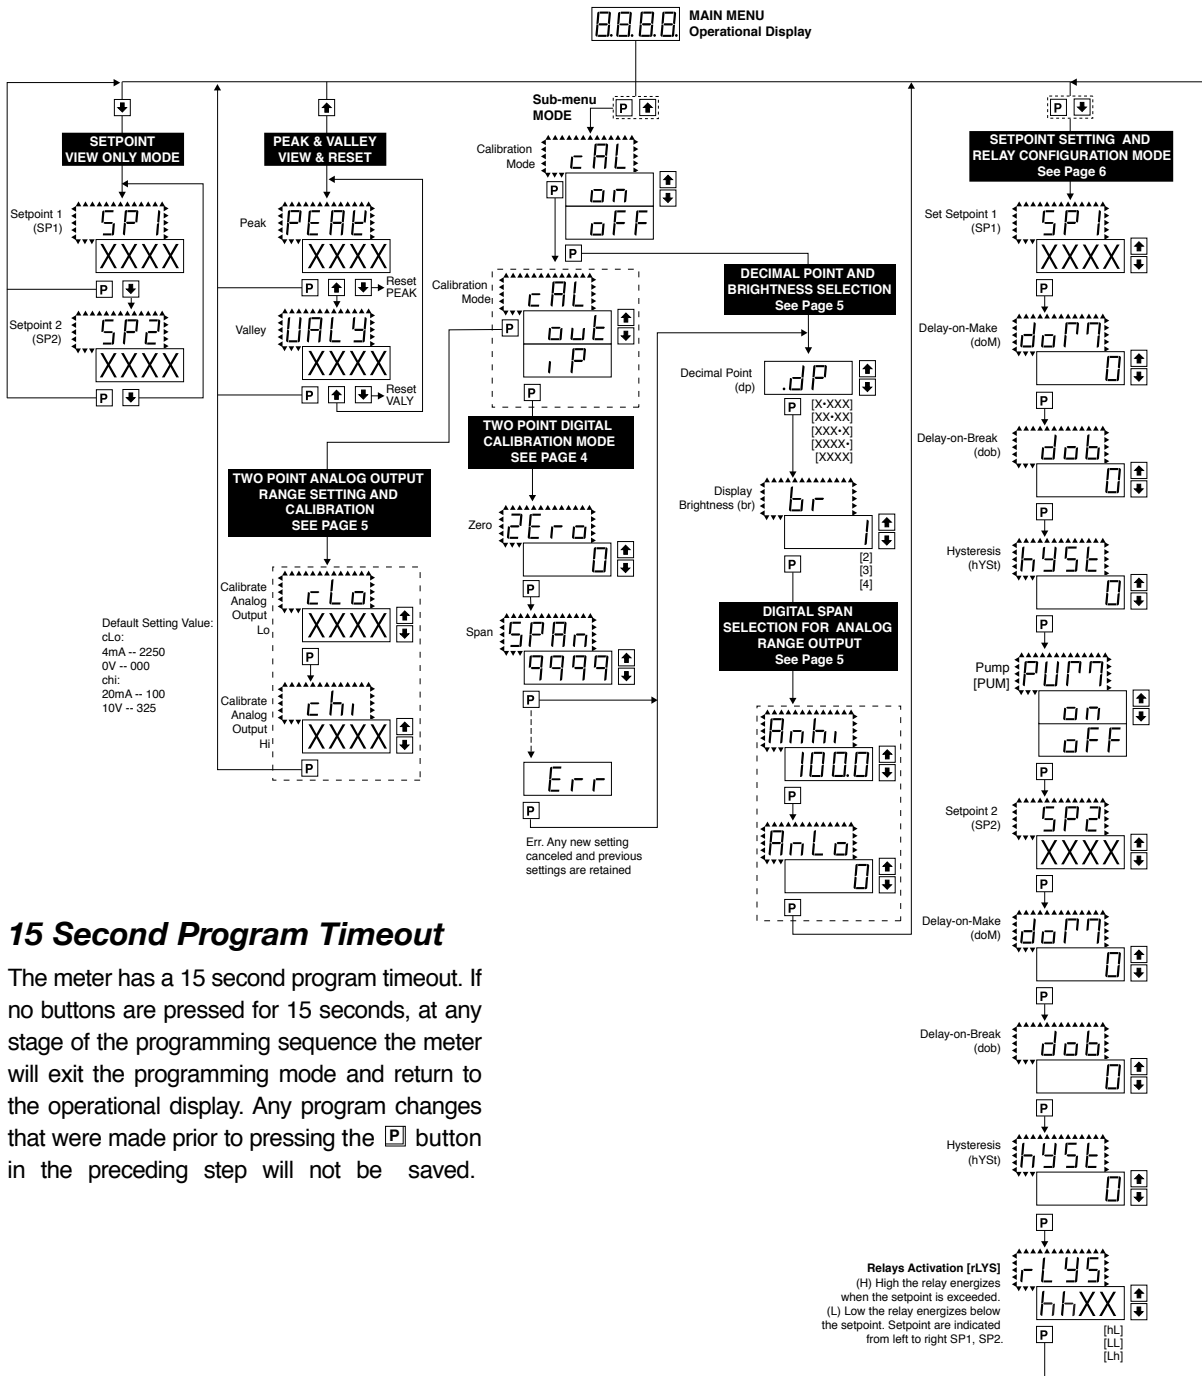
8.8.8.8. MAIN MENU Operational Display

Sub-menu MODE P

SETPOINT VIEW ONLY MODE

Setpoint 1 (SP1) SP1 XXXX

P

Setpoint 2 (SP2) SP2 XXXX

P

PEAK & VALLEY VIEW & RESET

Peak PEAK XXXX

P Reset PEAK

Valley VALY XXXX

P Reset VALY

Calibration Mode cAL on oFF

P

Calibration Mode cAL out iP

P

TWO POINT DIGITAL CALIBRATION MODE SEE PAGE 4

Zero ZEro 0

P

Span SPAn 9999

P

Err

P

Err. Any new setting canceled and previous settings are retained

TWO POINT ANALOG OUTPUT RANGE SETTING AND CALIBRATION SEE PAGE 5

Calibrate Analog Output Lo cLo XXXX

P

Calibrate Analog Output Hi chi XXXX

P

Default Setting Value:
cLo:
4mA -- 2250
0V -- 000
chi:
20mA -- 100
10V -- 325

DECIMAL POINT AND BRIGHTNESS SELECTION See Page 5

Decimal Point (dp) .dP

P

[X•XXX]
[XX•XX]
[XXX•X]
[XXXX•]
[XXXX]

Display Brightness (br) br 1

[2]
[3]
[4]

P

DIGITAL SPAN SELECTION FOR ANALOG RANGE OUTPUT See Page 5

Anhi 100.0

P

AnLo 0

P

SETPOINT SETTING AND RELAY CONFIGURATION MODE See Page 6

Set Setpoint 1 (SP1) SP1 XXXX

P

Delay-on-Make (doM) doM 0

P

Delay-on-Break (dob) dob 0

P

Hysteresis (hYSt) hYSt 0

P

Pump [PUM] PUM on oFF

P

Setpoint 2 (SP2) SP2 XXXX

P

Delay-on-Make (doM) doM 0

P

Delay-on-Break (dob) dob 0

P

Hysteresis (hYSt) hYSt 0

P

Relays Activation [rLYS]
(H) High the relay energizes when the setpoint is exceeded.
(L) Low the relay energizes below the setpoint. Setpoint are indicated from left to right SP1, SP2.

rLYS hhXX

[hL]
[LL]
[Lh]

P

15 Second Program Timeout

The meter has a 15 second program timeout. If no buttons are pressed for 15 seconds, at any stage of the programming sequence the meter will exit the programming mode and return to the operational display. Any program changes that were made prior to pressing the P button in the preceding step will not be saved.